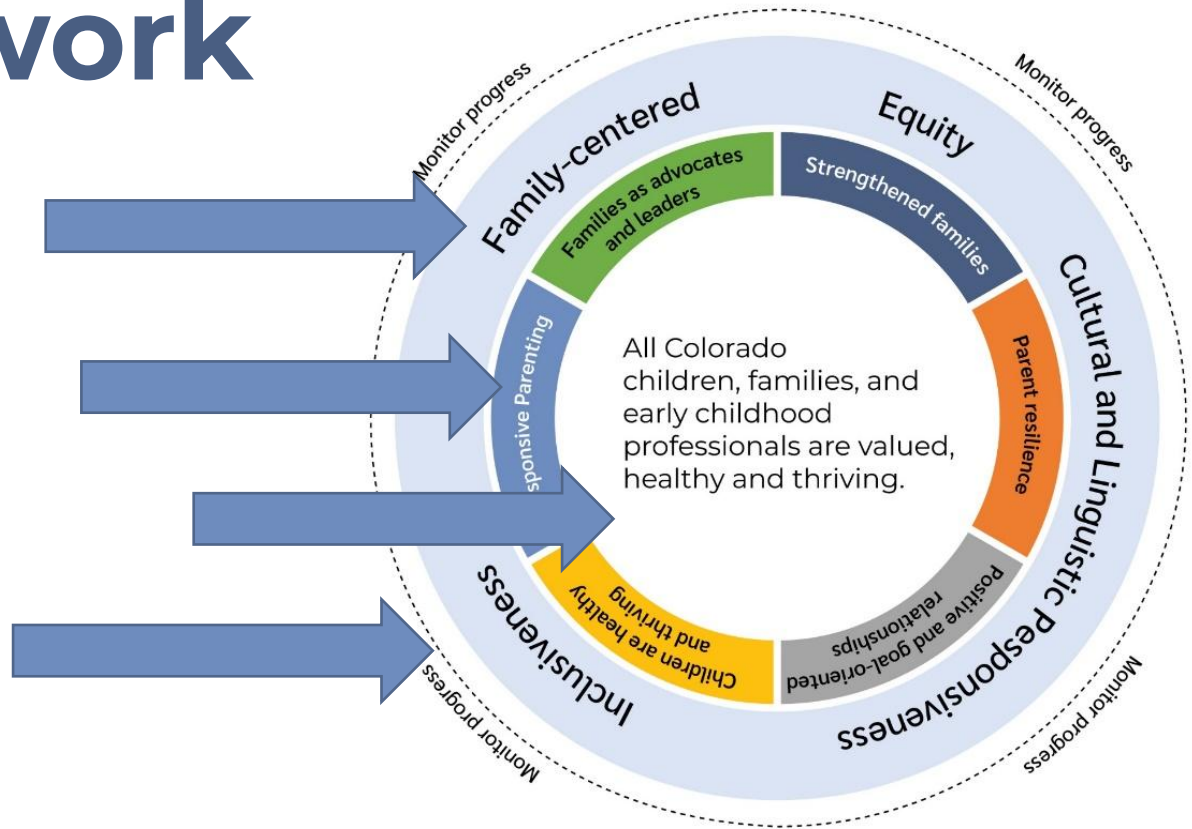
vork

Monitor progress

Monitor progress

Family-centered

Equity

Families as advocates and leaders

Strengthened families

Cultural and Linguistic Responsiveness

sponsive Parenting

All Colorado children, families, and early childhood professionals are valued, healthy and thriving.

Parent resilience

Positive and goal-oriented relationships

Children are healthy and thriving

Inclusiveness

Monitor progress

Monitor progress